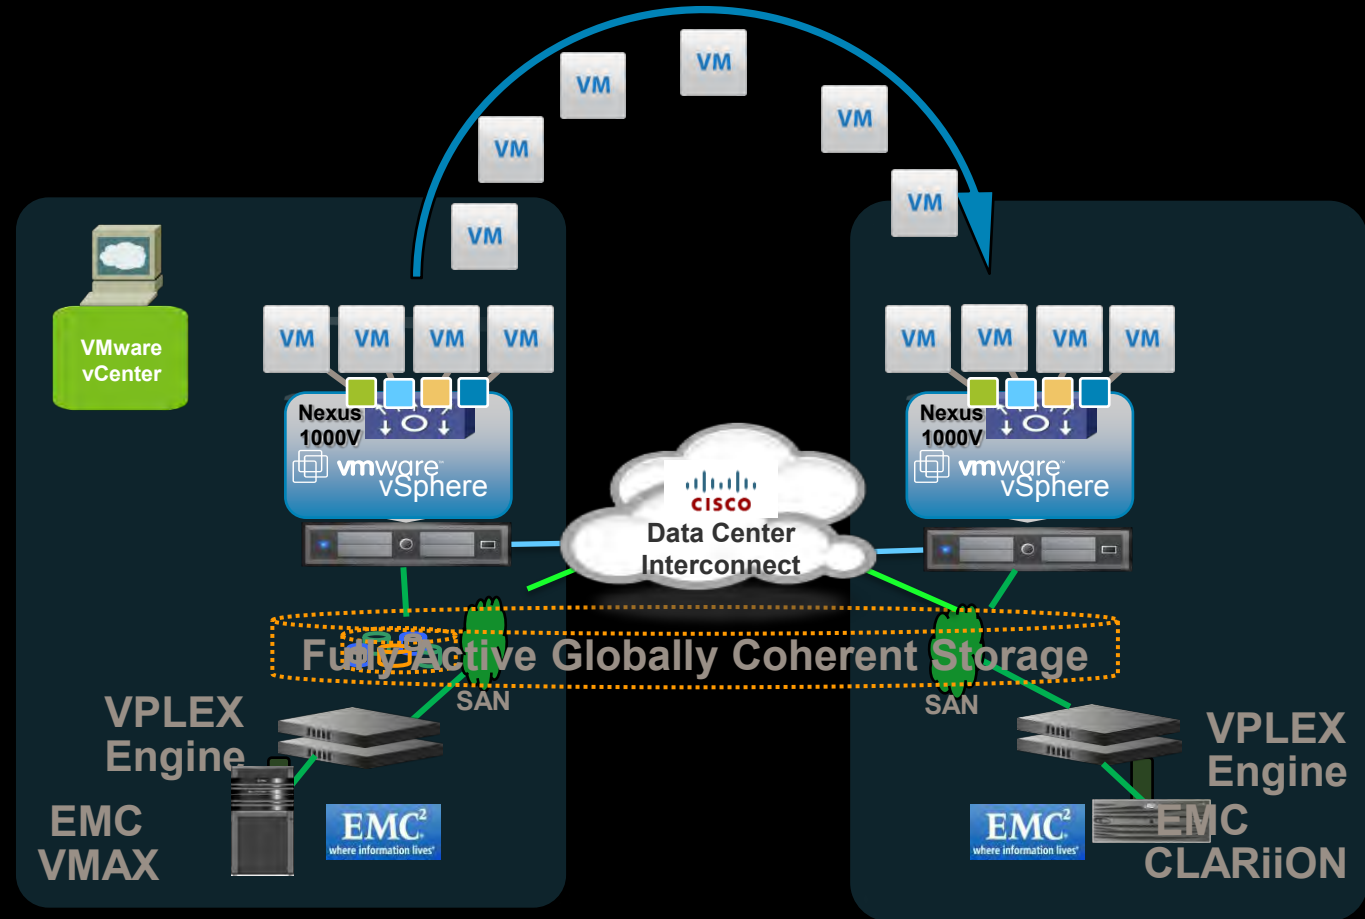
VM
VM
VM
VM
VM
VM

VMware vCenter

VM VM VM VM
Nexus 1000V
vmware vSphere

VM VM VM VM
Nexus 1000V
vmware vSphere

cisco
Data Center Interconnect

Fully Active Globally Coherent Storage

SAN
SAN

VPLEX Engine
EMC VMAX
EMC² where information lives

VPLEX Engine
EMC² where information lives
EMC CLARiiON